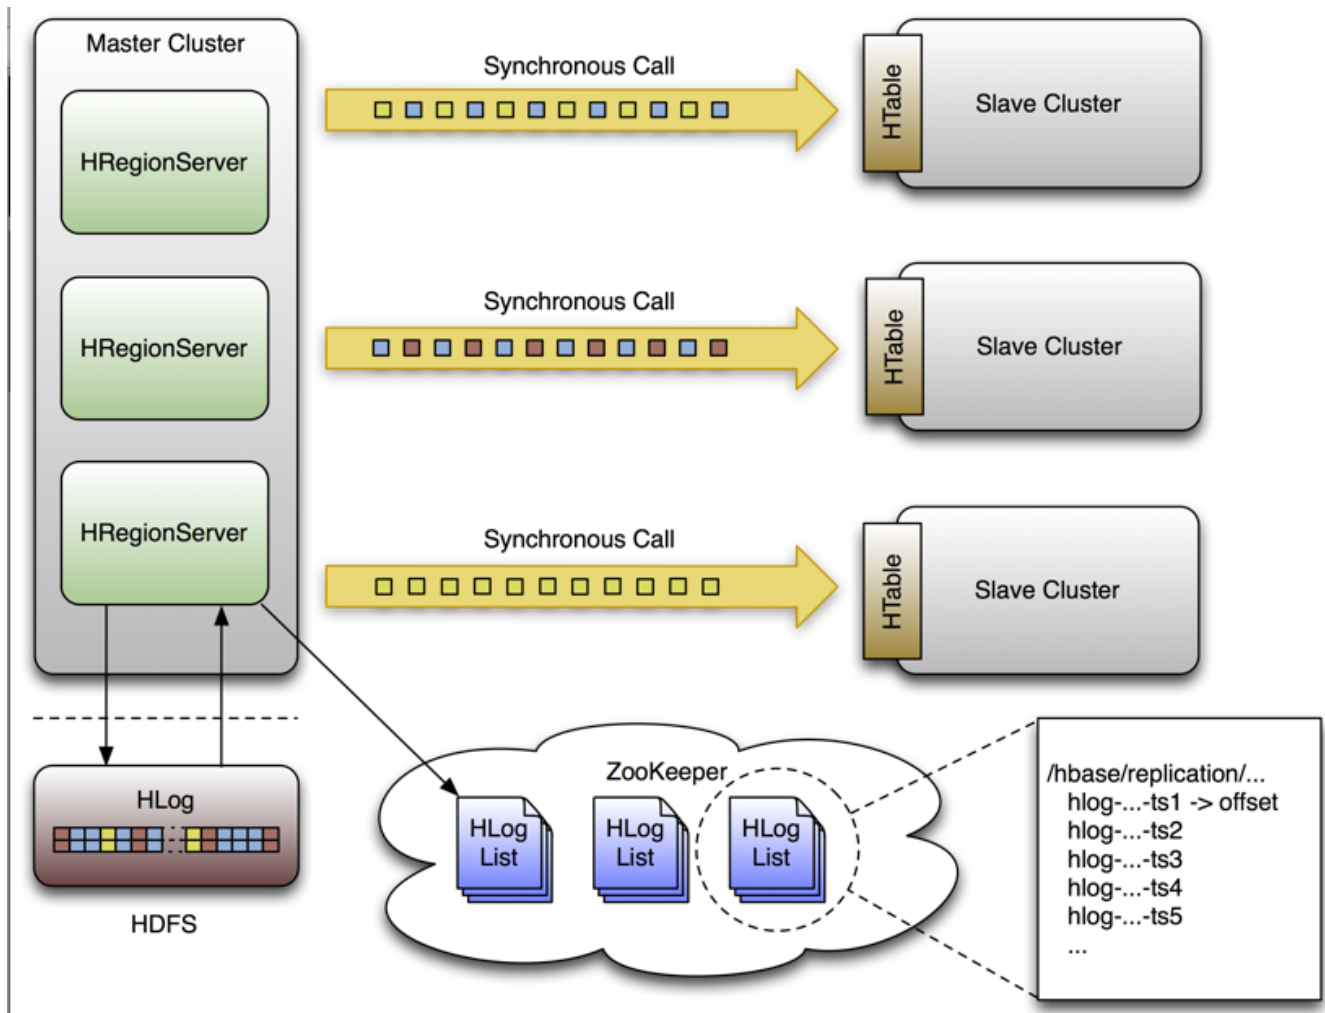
Master Cluster

HRegionServer

HRegionServer

HRegionServer

Synchronous Call

HTable

Slave Cluster

Synchronous Call

HTable

Slave Cluster

Synchronous Call

HTable

Slave Cluster

HLog

HDFS

ZooKeeper

HLog List

HLog List

HLog List

/hbase/replication/...
hlog-...-ts1 -> offset
hlog-...-ts2
hlog-...-ts3
hlog-...-ts4
hlog-...-ts5
...